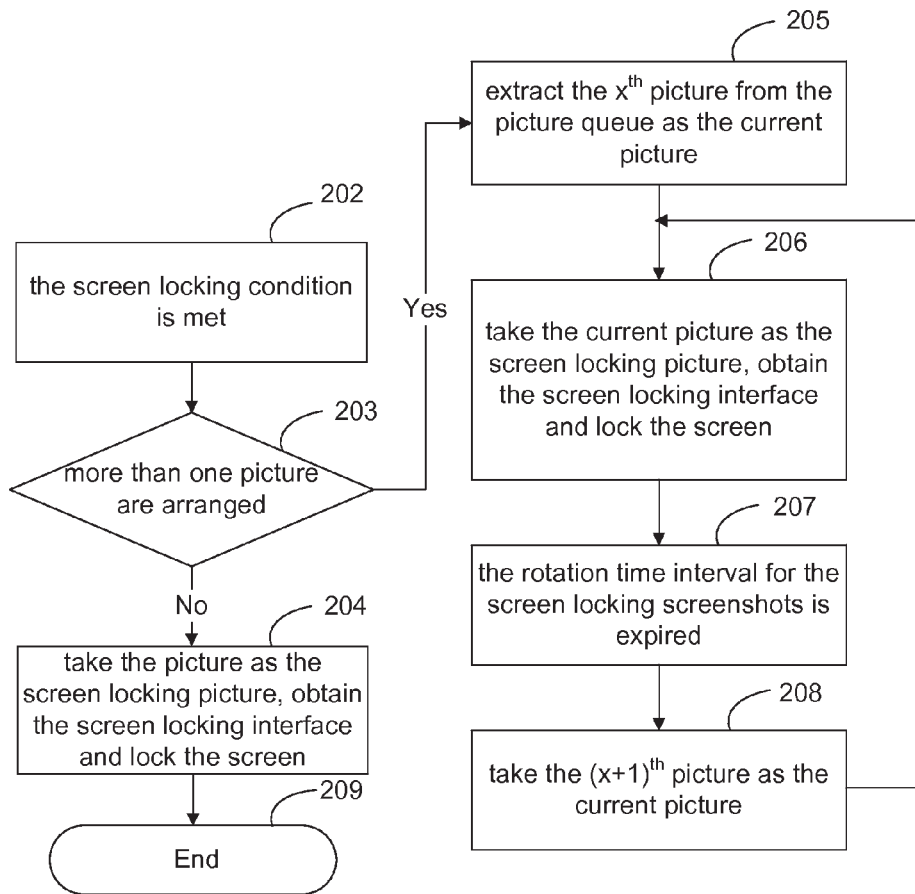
205

extract the $x^{th}$ picture from the picture queue as the current picture

202

the screen locking condition is met

Yes

206

take the current picture as the screen locking picture, obtain the screen locking interface and lock the screen

203

more than one picture are arranged

207

the rotation time interval for the screen locking screenshots is expired

No

204

take the picture as the screen locking picture, obtain the screen locking interface and lock the screen

208

take the $(x+1)^{th}$ picture as the current picture

209

End